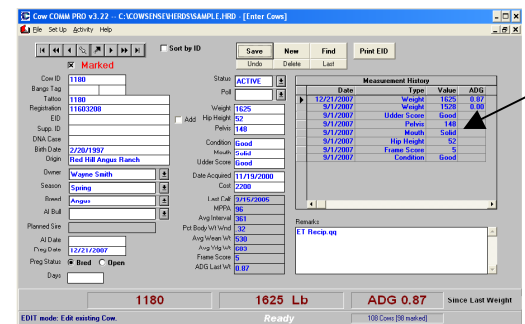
Cow COMM PRO v3.22 -- C:\COWSENSE\HERDS\SAMPLE.HRD - [Enter Cows]
File Set Up Activity Help

Sort by ID
Marked

Save New Find Print EID
Undo Delete Last

Cow ID 1180
Bangs Tag
Tattoo 1180
Registration 11603208
EID
Supp. ID
DNA Case
Birth Date 2/28/1997
Origin Red Hill Angus Ranch
Owner Wayne Smith
Season Spring
Breed Angus
AI Bull
Planned Sire
AI Date
Preg Date 12/21/2007
Preg Status Bred Open
Days

Status ACTIVE
Poll
Add
Weight 1625
Hip Height 52
Pelvis 148
Condition Good
Mouth Solid
Udder Score Good
Date Acquired 11/19/2000
Cost 2200
Last Calf 3/15/2005
MPPA 96
Avg Interval 361
Pct Body Wt Wnd 32
Avg Wean Wt 530
Avg Wig Wt 683
Frame Score 5
ADG Last Wt 0.87

Measurement History
| Date | Type | Value | ADG |
|---|---|---|---|
| 12/21/2007 | Weight | 1625 | 0.87 |
| 9/1/2007 | Weight | 1528 | 0.00 |
| 9/1/2007 | Udder Score | Good | |
| 9/1/2007 | Pelvis | 148 | |
| 9/1/2007 | Mouth | Solid | |
| 9/1/2007 | Hip Height | 52 | |
| 9/1/2007 | Frame Score | 5 | |
| 9/1/2007 | Condition | Good | |

Remarks
ET Recip.qq

1180 1625 Lb ADG 0.87 Since Last Weight

EDIT mode: Edit existing Cow. Ready 108 Cows [98 marked]